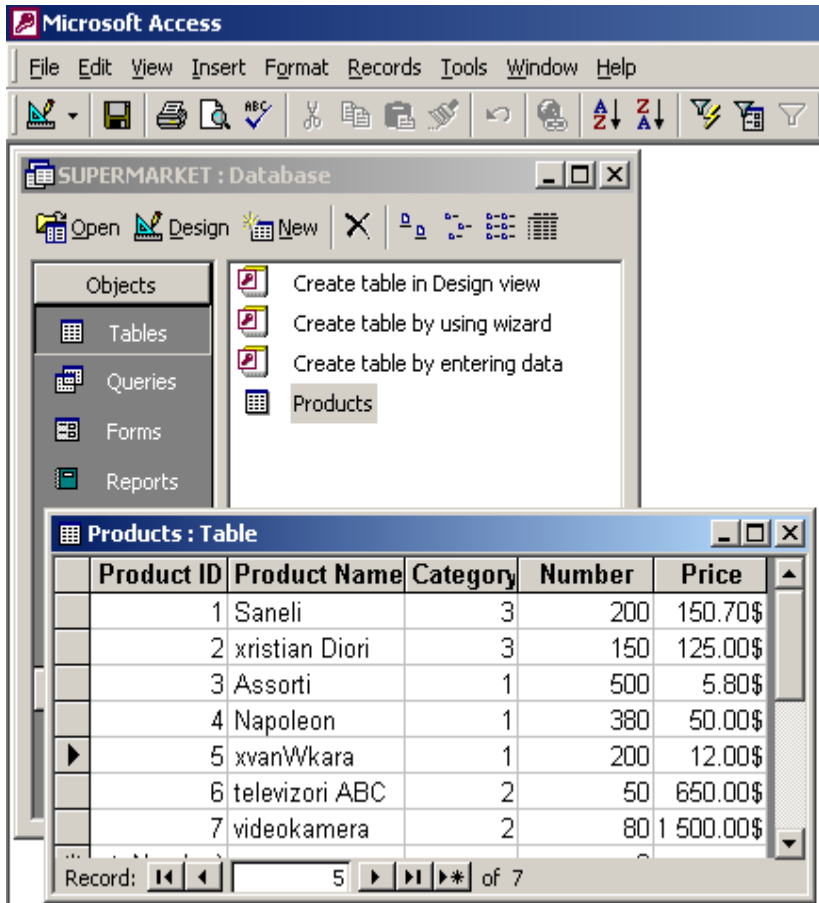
Microsoft Access

File Edit View Insert Format Records Tools Window Help

SUPERMARKET : Database

Open Design New

Objects

Tables

Queries

Forms

Reports

Create table in Design view

Create table by using wizard

Create table by entering data

Products

Products : Table

| Product ID | Product Name | Category | Number | Price |
|---|---|---|---|---|
| 1 | Saneli | 3 | 200 | 150.70$ |
| 2 | xristian Diori | 3 | 150 | 125.00$ |
| 3 | Assorti | 1 | 500 | 5.80$ |
| 4 | Napoleon | 1 | 380 | 50.00$ |
| 5 | xvanWkara | 1 | 200 | 12.00$ |
| 6 | televizori ABC | 2 | 50 | 650.00$ |
| 7 | videokamera | 2 | 80 | 1 500.00$ |

Record: 5 of 7